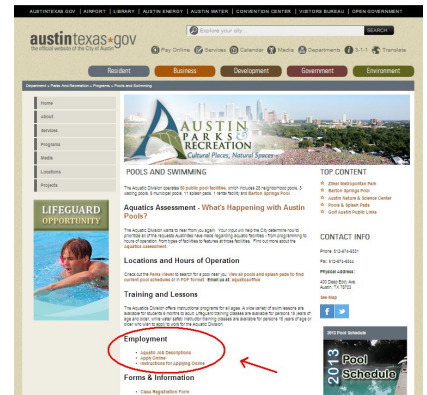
AUSTINTEXAS.GOV | AIRPORT | LIBRARY | AUSTIN ENERGY | AUSTIN WATER | CONVENTION CENTER | VISITORS BUREAU | OPEN GOVERNMENT

austintexas.gov
the official website of the City of Austin

Explore your city...
SEARCH

Pay Online Services Calendar Media Departments 3-1-1 Translate

Resident Business Development Government Environment

Department » Parks And Recreation » Programs » Pools and Swimming

Home
About
Services
Programs
Media
Locations
Projects

LIFEGUARD OPPORTUNITY

AUSTIN PARKS & RECREATION
Cultural Places, Natural Spaces

POOLS AND SWIMMING

The Aquatics Division operates 50 public pool facilities, which includes 28 neighborhood pools, 5 wading pools, 6 municipal pools, 11 splash pads, 1 family facility and Barton Springs Pool.

Aquatics Assessment - What's Happening with Austin Pools?

The Aquatic Division wants to hear from you again. Your input will help the City determine how to prioritize all of the requests Austinites have made regarding aquatic facilities – from programming to hours of operation; from types of facilities to features at those facilities. Find out more about the aquatics assessment.

Locations and Hours of Operation

Check out the Parks Viewer to search for a pool near you. View all pools and splash pads to find current pool schedules or in PDF format. Email us at: aquatics@ci

Training and Lessons

The Aquatics Division offers instructional programs for all ages. A wide variety of swim lessons are available for students 6 months to adult, Lifeguard training classes are available for persons 15 years of age and older, while water safety instruction training classes are available for persons 16 years of age or older who wish to apply to work for the Aquatic Division.

Employment

• Aquatic Job Descriptions
• Apply Online
• Instructions for Applying Online

Forms & Information

• Case Registration Form

TOP CONTENT

Zilker Metropolitan Park
Barton Springs Pool
Austin Nature & Science Center
Pools & Splash Pads
Golf Austin Public Links

CONTACT INFO

Phone: 512-974-6300
Fax: 512-974-6333

Physical Address:
200 S Lamar Blvd
Austin, TX 78704

See Map

2013 Pool Schedule
2013 Pool Schedule